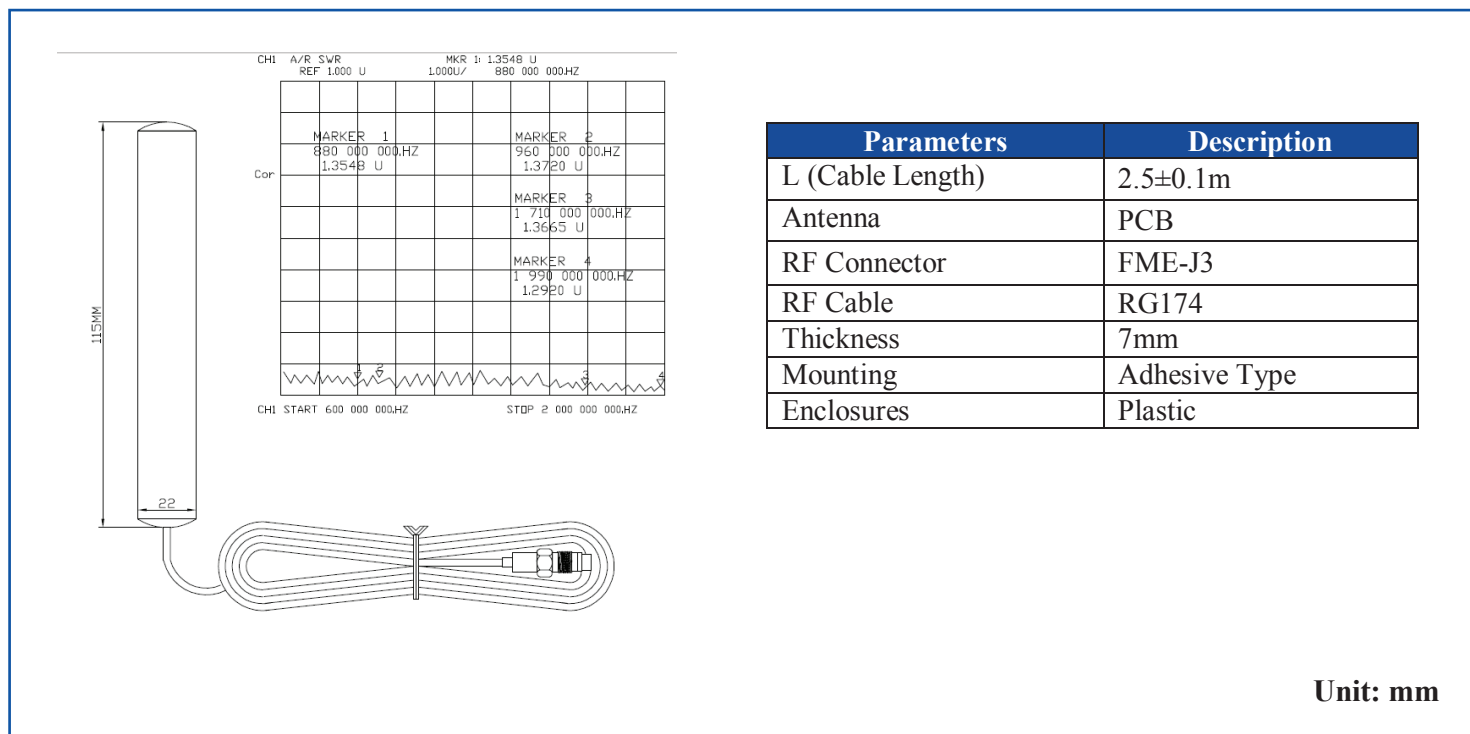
115MM

22

CH1 A/R SWR MKR 1: 1.3548 U
REF 1.000 U 1.000U/ 880 000 000.HZ

Cor

MARKER 1
880 000 000.HZ
1.3548 U

MARKER 2
960 000 000.HZ
1.3720 U

MARKER 3
1 710 000 000.HZ
1.3665 U

MARKER 4
1 990 000 000.HZ
1.2920 U

1 2 3 4

CH1 START 600 000 000.HZ STOP 2 000 000 000.HZ

| Parameters | Description |
|---|---|
| L (Cable Length) | 2.5±0.1m |
| Antenna | PCB |
| RF Connector | FME-J3 |
| RF Cable | RG174 |
| Thickness | 7mm |
| Mounting | Adhesive Type |
| Enclosures | Plastic |

Unit: mm